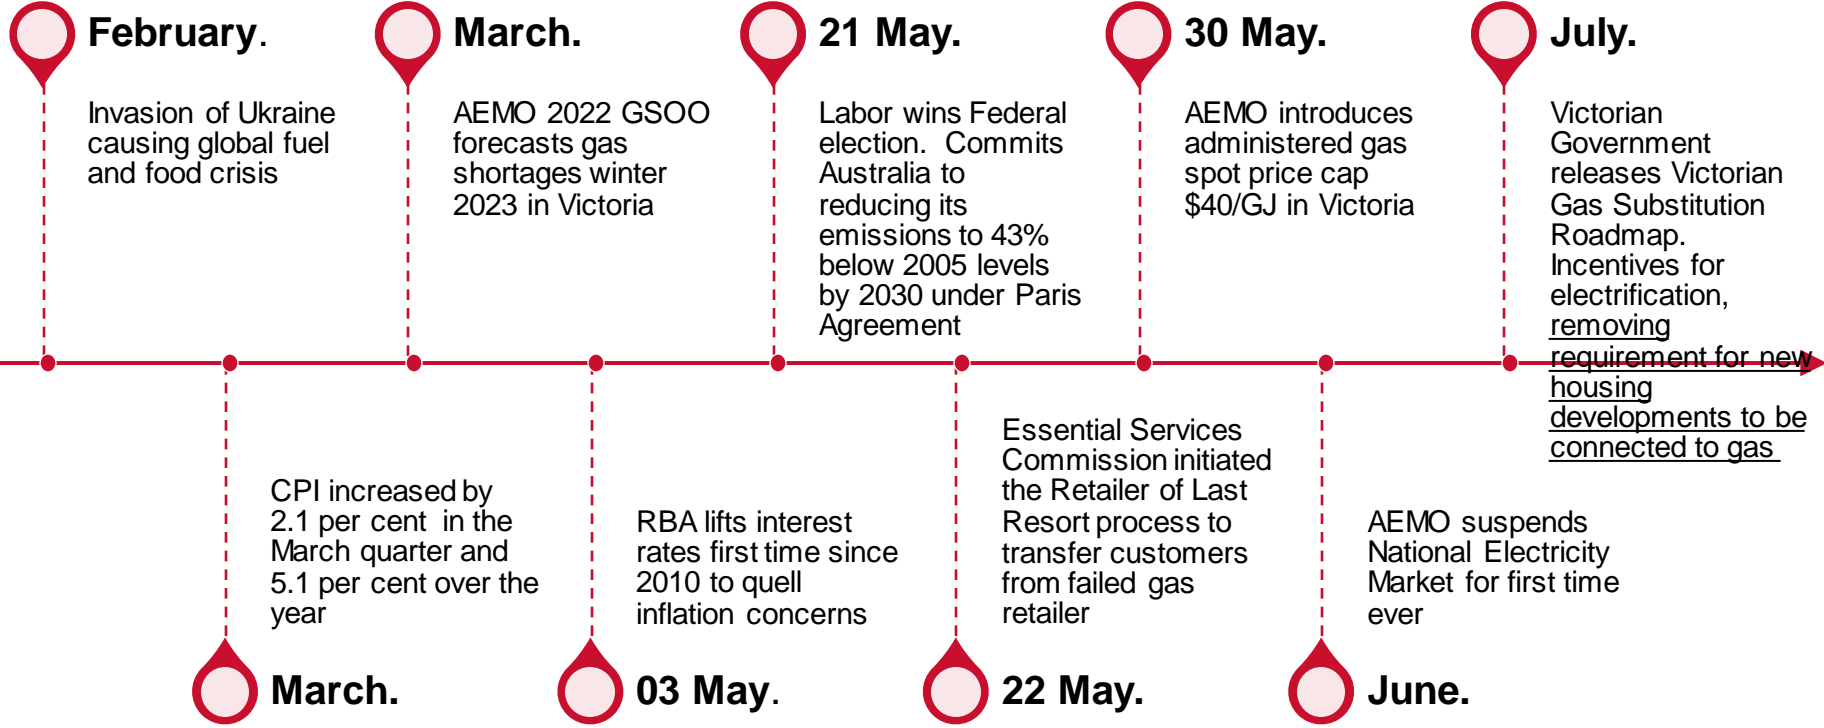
February.

Invasion of Ukraine causing global fuel and food crisis

March.

AEMO 2022 GSOO forecasts gas shortages winter 2023 in Victoria

21 May.

Labor wins Federal election. Commits Australia to reducing its emissions to 43% below 2005 levels by 2030 under Paris Agreement

30 May.

AEMO introduces administered gas spot price cap $40/GJ in Victoria

July.

Victorian Government releases Victorian Gas Substitution Roadmap. Incentives for electrification, removing requirement for new housing developments to be connected to gas

CPI increased by 2.1 per cent in the March quarter and 5.1 per cent over the year

March.

RBA lifts interest rates first time since 2010 to quell inflation concerns

03 May.

Essential Services Commission initiated the Retailer of Last Resort process to transfer customers from failed gas retailer

22 May.

AEMO suspends National Electricity Market for first time ever

June.